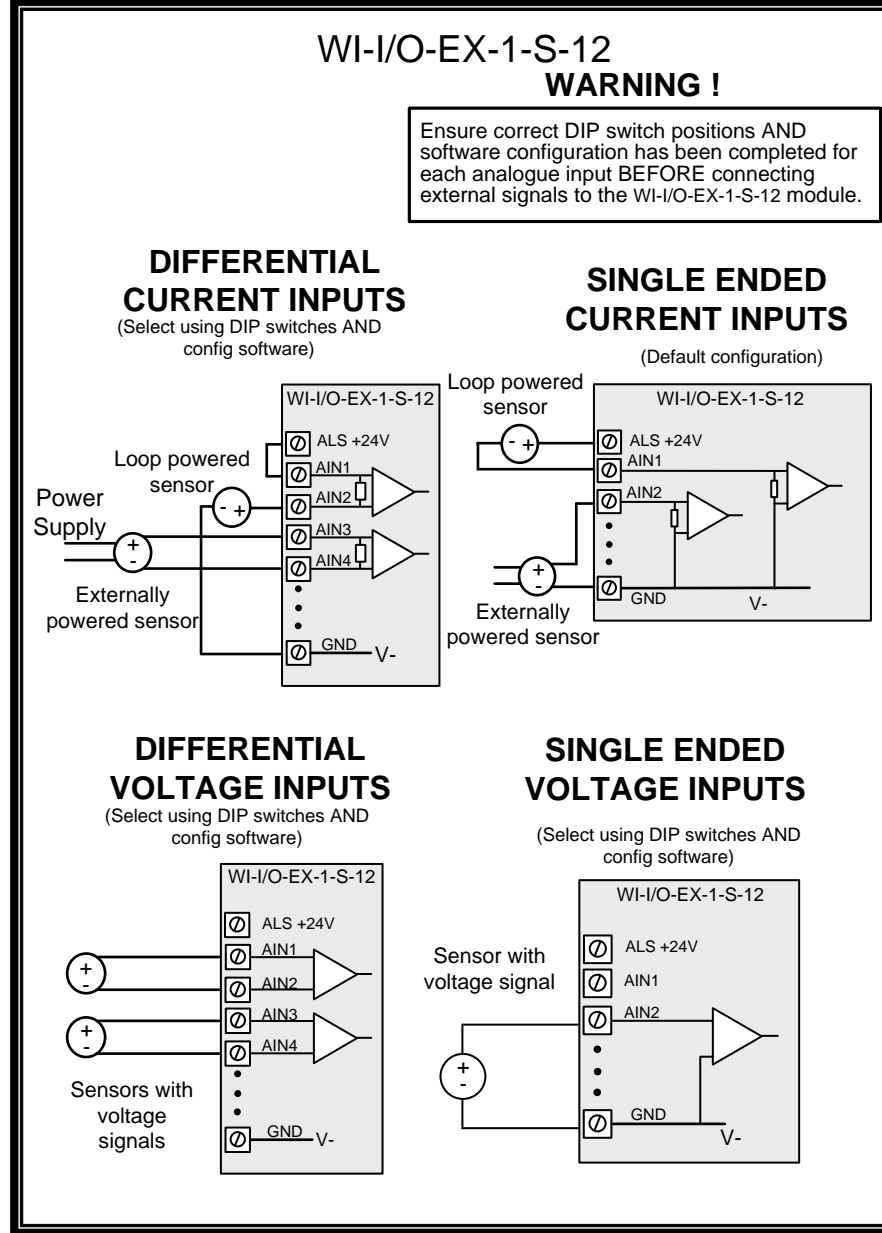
WI-I/O-EX-1-S-12

WARNING !

Ensure correct DIP switch positions AND software configuration has been completed for each analogue input BEFORE connecting external signals to the WI-I/O-EX-1-S-12 module.

DIFFERENTIAL CURRENT INPUTS
(Select using DIP switches AND config software)

WI-I/O-EX-1-S-12
ALS +24V
AIN1
AIN2
AIN3
AIN4
GND
V-
Loop powered sensor
- +
Power Supply
+
-
Externally powered sensor

SINGLE ENDED CURRENT INPUTS
(Default configuration)

Loop powered sensor
- +
WI-I/O-EX-1-S-12
ALS +24V
AIN1
AIN2
GND
V-
+
-
Externally powered sensor

DIFFERENTIAL VOLTAGE INPUTS
(Select using DIP switches AND config software)

WI-I/O-EX-1-S-12
ALS +24V
AIN1
AIN2
AIN3
AIN4
GND
V-
+
-
+
-
Sensors with voltage signals

SINGLE ENDED VOLTAGE INPUTS

(Select using DIP switches AND config software)

WI-I/O-EX-1-S-12
Sensor with voltage signal
ALS +24V
AIN1
AIN2
+
-
GND
V-